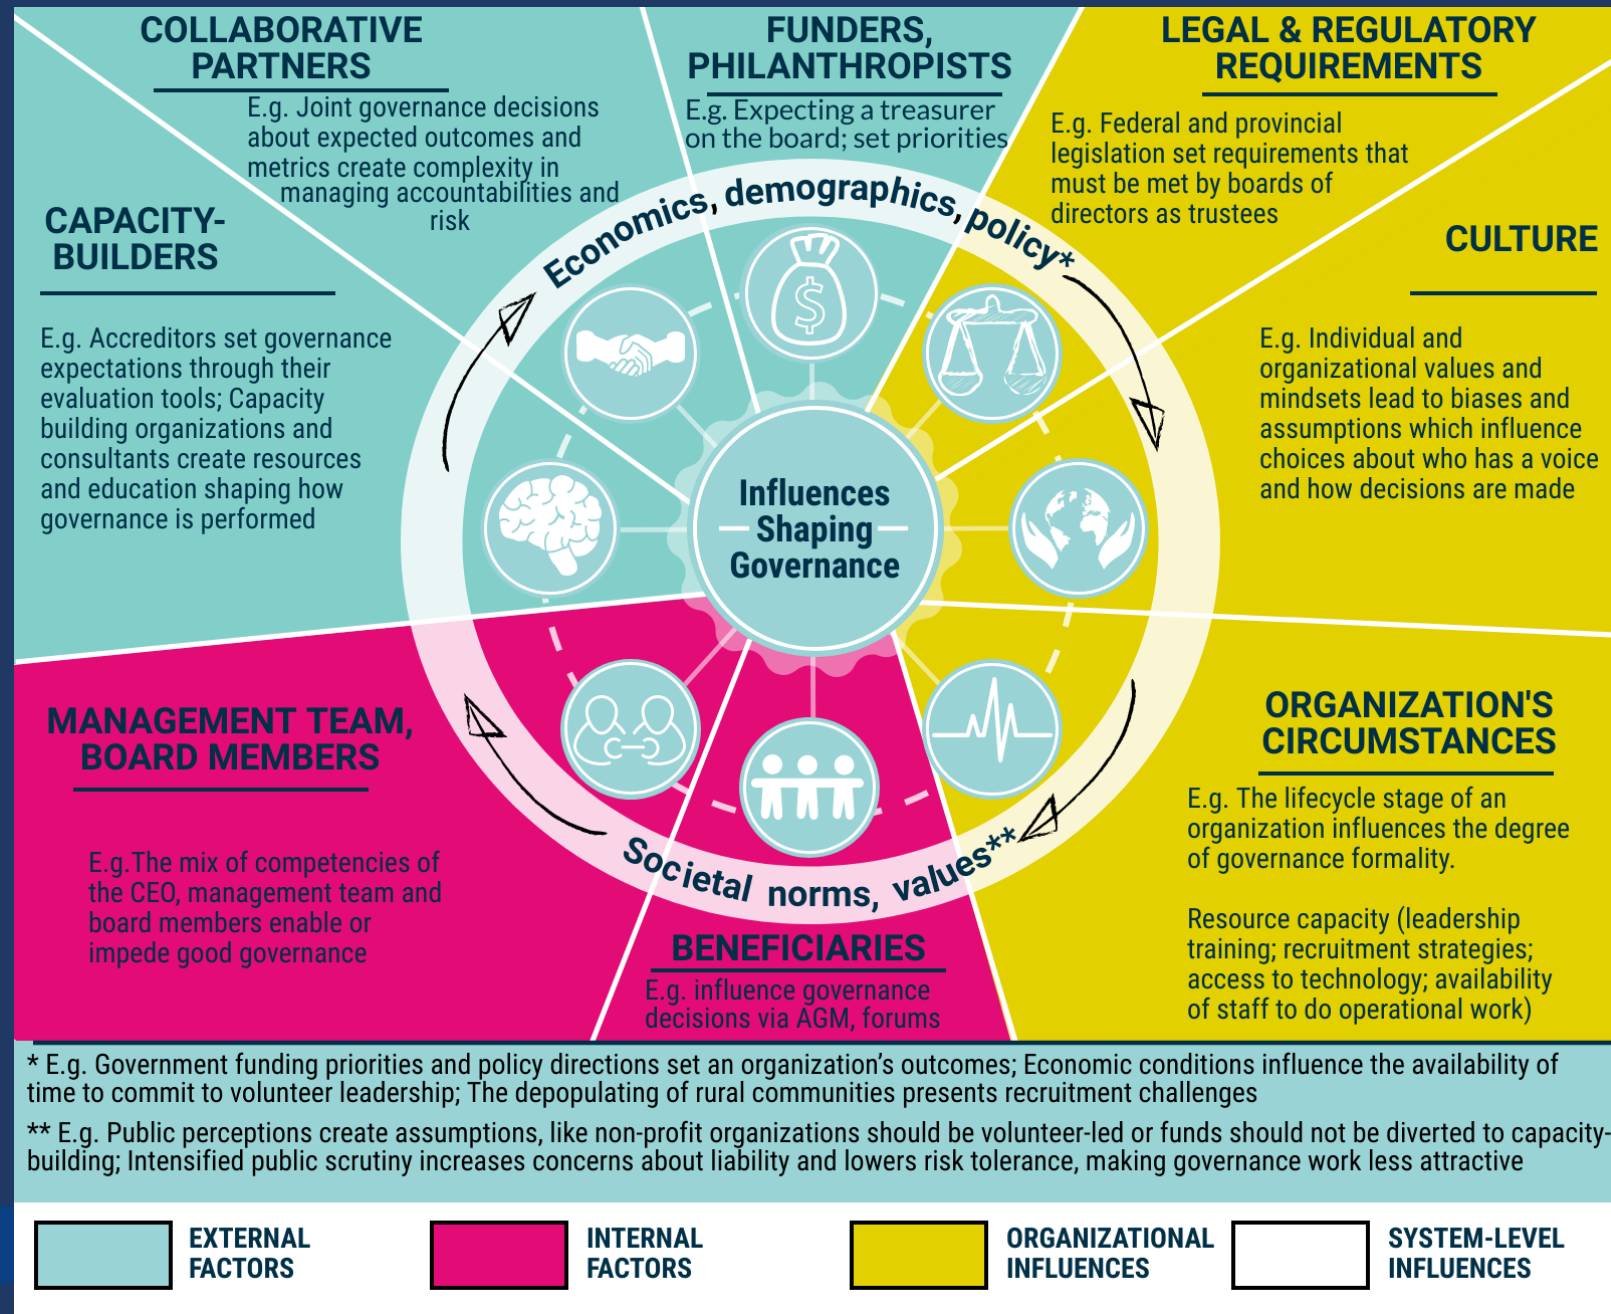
COLLABORATIVE PARTNERS

E.g. Joint governance decisions about expected outcomes and metrics create complexity in managing accountabilities and risk

FUNDERS, PHILANTHROPISTS

E.g. Expecting a treasurer on the board; set priorities

LEGAL & REGULATORY REQUIREMENTS

E.g. Federal and provincial legislation set requirements that must be met by boards of directors as trustees

CAPACITY-BUILDERS

E.g. Accreditors set governance expectations through their evaluation tools; Capacity building organizations and consultants create resources and education shaping how governance is performed

CULTURE

E.g. Individual and organizational values and mindsets lead to biases and assumptions which influence choices about who has a voice and how decisions are made

Economics, demographics, policy*

Influences Shaping Governance

Societal norms, values**

MANAGEMENT TEAM, BOARD MEMBERS

E.g.The mix of competencies of the CEO, management team and board members enable or impede good governance

ORGANIZATION'S CIRCUMSTANCES

E.g. The lifecycle stage of an organization influences the degree of governance formality.

Resource capacity (leadership training; recruitment strategies; access to technology; availability of staff to do operational work)

BENEFICIARIES

E.g. influence governance decisions via AGM, forums

* E.g. Government funding priorities and policy directions set an organization's outcomes; Economic conditions influence the availability of time to commit to volunteer leadership; The depopulating of rural communities presents recruitment challenges

** E.g. Public perceptions create assumptions, like non-profit organizations should be volunteer-led or funds should not be diverted to capacity-building; Intensified public scrutiny increases concerns about liability and lowers risk tolerance, making governance work less attractive

EXTERNAL FACTORS

INTERNAL FACTORS

ORGANIZATIONAL INFLUENCES

SYSTEM-LEVEL INFLUENCES